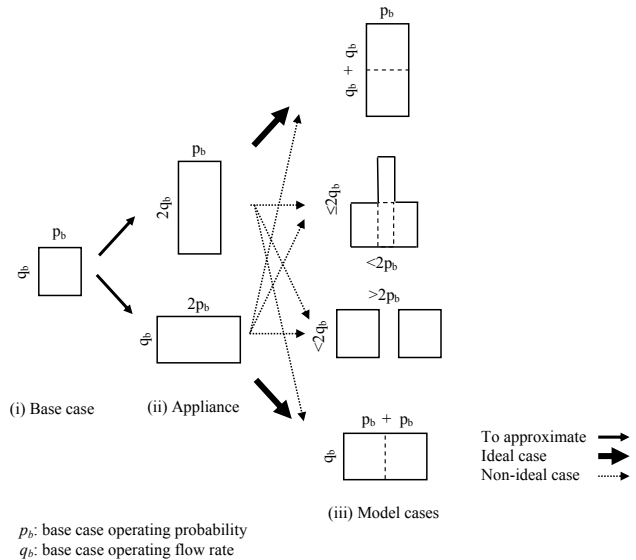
$p_b$

$q_b$

(i) Base case

$p_b$

$2q_b$

$2p_b$

$q_b$

(ii) Appliance

$p_b$

$q_b + q_b$

$\leq 2q_b$

$<2p_b$

$>2p_b$

$\leq 2q_b$

$p_b + p_b$

$q_b$

(iii) Model cases

To approximate

Ideal case

Non-ideal case

$p_b$: base case operating probability

$q_b$: base case operating flow rate